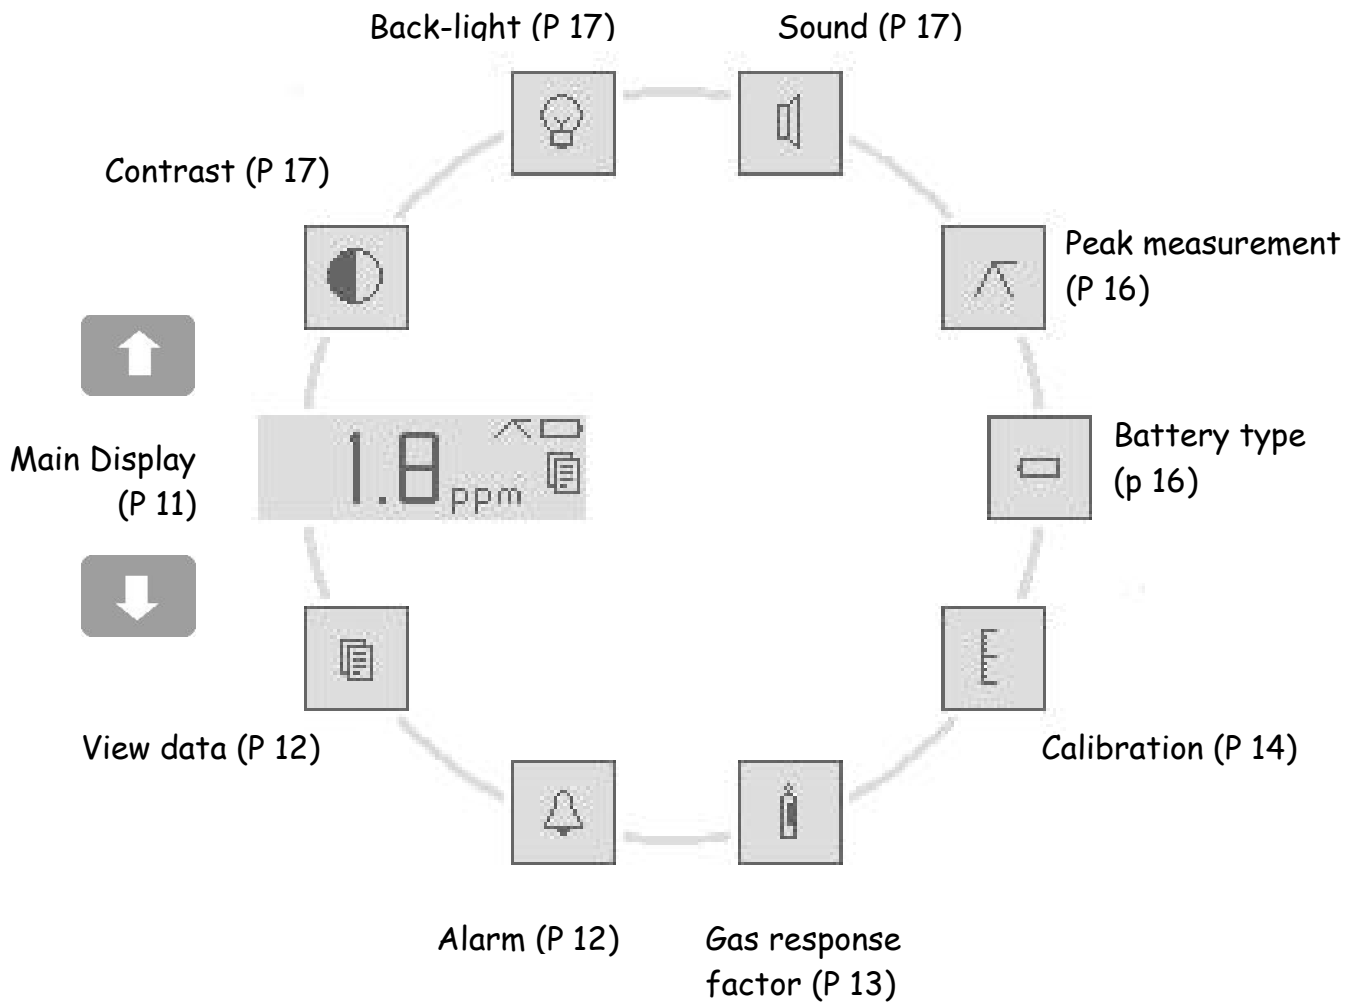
Back-light (P 17)

Sound (P 17)

Contrast (P 17)

Peak measurement (P 16)

Main Display (P 11)

1.8 ppm

Battery type (p 16)

View data (P 12)

Calibration (P 14)

Alarm (P 12)

Gas response factor (P 13)